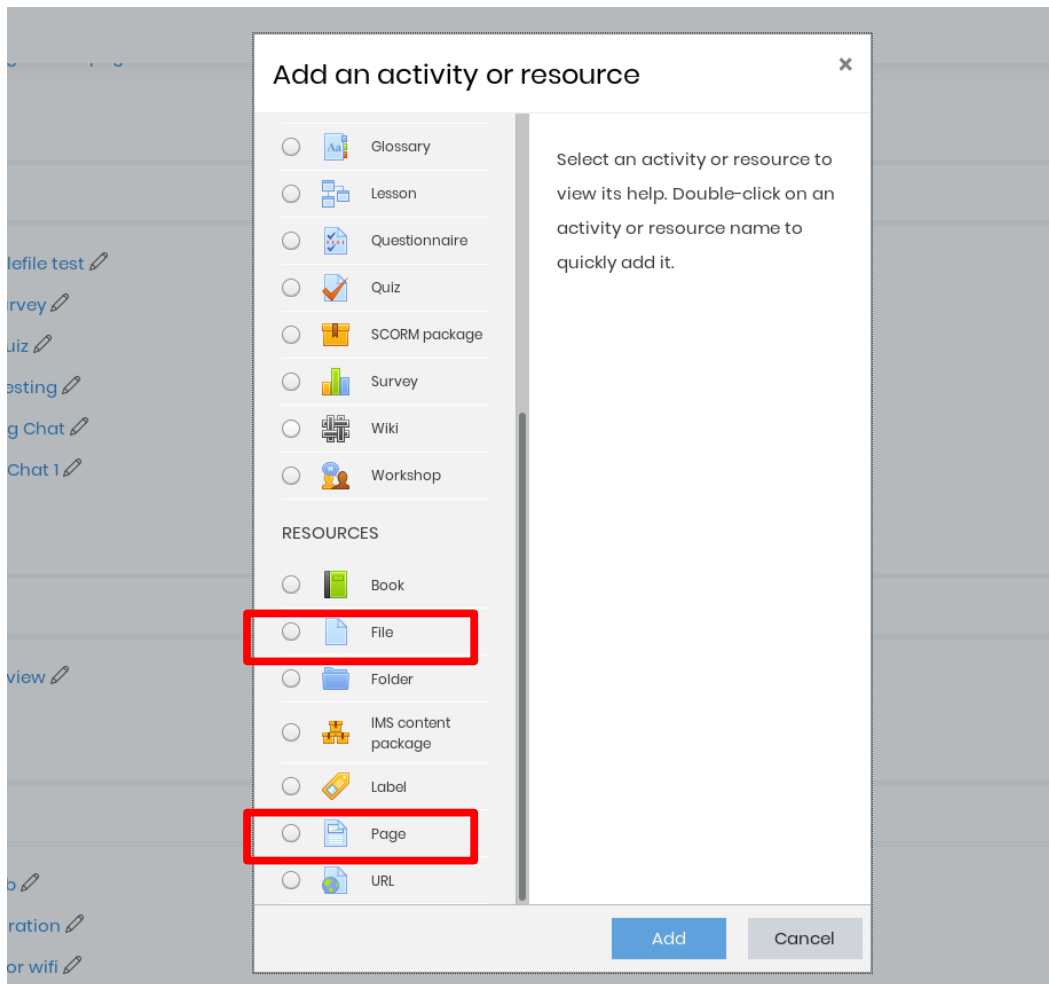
Add an activity or resource

×

Glossary

Lesson

Questionnaire

Quiz

SCORM package

Survey

Wiki

Workshop

RESOURCES

Book

File

Folder

IMS content package

Label

Page

URL

Select an activity or resource to view its help. Double-click on an activity or resource name to quickly add it.

Add

Cancel

lefile test

rvey

uiz

esting

g Chat

Chat 1

view

o

ration

or wifi